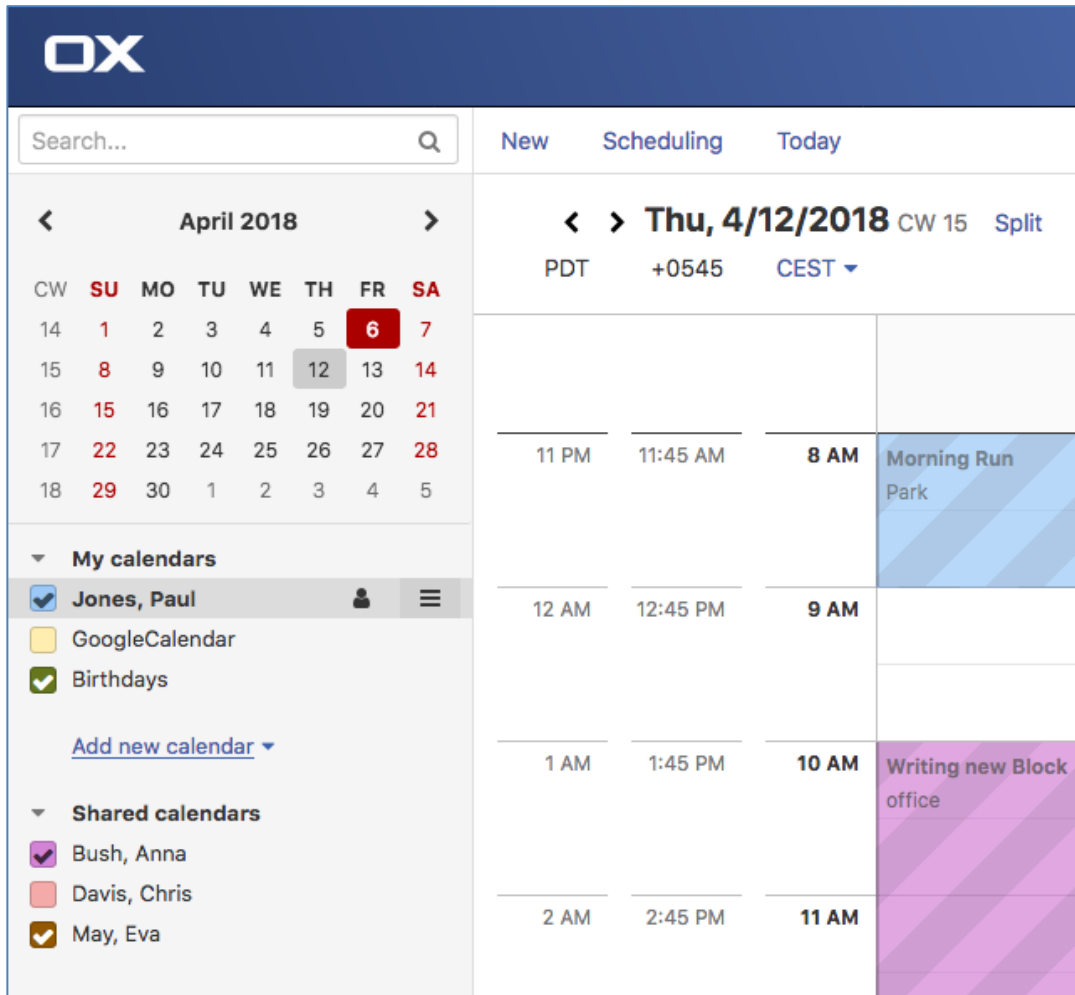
OX

Search...

New Scheduling Today

April 2018

| CW | SU | MO | TU | WE | TH | FR | SA |
|---|---|---|---|---|---|---|---|
| 14 | 1 | 2 | 3 | 4 | 5 | 6 | 7 |
| 15 | 8 | 9 | 10 | 11 | 12 | 13 | 14 |
| 16 | 15 | 16 | 17 | 18 | 19 | 20 | 21 |
| 17 | 22 | 23 | 24 | 25 | 26 | 27 | 28 |
| 18 | 29 | 30 | 1 | 2 | 3 | 4 | 5 |

My calendars
Jones, Paul
GoogleCalendar
Birthdays

Add new calendar

Shared calendars
Bush, Anna
Davis, Chris
May, Eva

Thu, 4/12/2018 CW 15 Split

PDT +0545 CEST

11 PM 11:45 AM 8 AM
Morning Run
Park

12 AM 12:45 PM 9 AM

1 AM 1:45 PM 10 AM
Writing new Block
office

2 AM 2:45 PM 11 AM